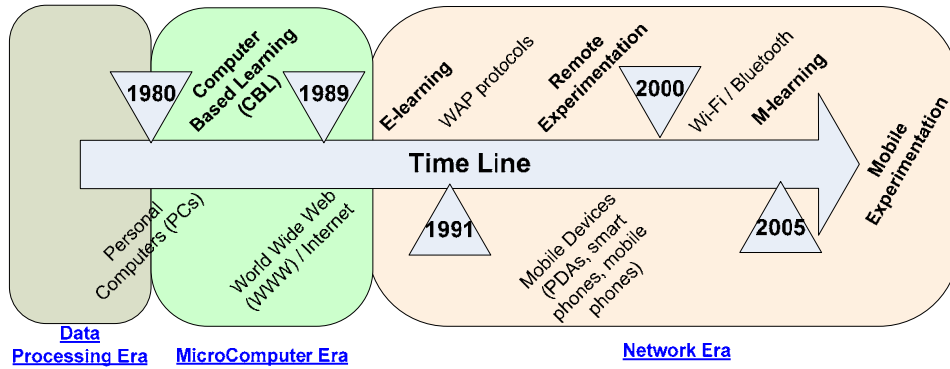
1980

Computer Based Learning (CBL)

1989

E-learning

WAP protocols

Remote Experimentation

2000

Wi-Fi / Bluetooth

M-learning

Mobile Experimentation

Time Line

Personal Computers (PCs)

World Wide Web (WWW) / Internet

1991

Mobile Devices (PDAs, smart phones, mobile phones)

2005

Data Processing Era

MicroComputer Era

Network Era